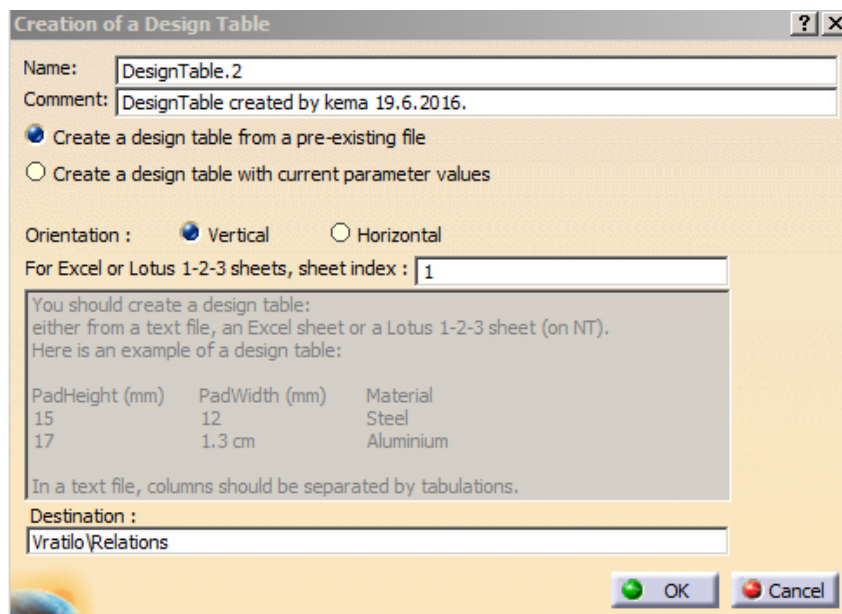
Creation of a Design Table

?

X

Name: DesignTable.2

Comment: DesignTable created by kema 19.6.2016.

Create a design table from a pre-existing file

Create a design table with current parameter values

Orientation : Vertical Horizontal

For Excel or Lotus 1-2-3 sheets, sheet index : 1

You should create a design table:
either from a text file, an Excel sheet or a Lotus 1-2-3 sheet (on NT).
Here is an example of a design table:

| PadHeight (mm) | PadWidth (mm) | Material |
|---|---|---|
| 15 | 12 | Steel |
| 17 | 1.3 cm | Aluminium |

In a text file, columns should be separated by tabulations.

Destination :

Vratilo\Relations

OK

Cancel